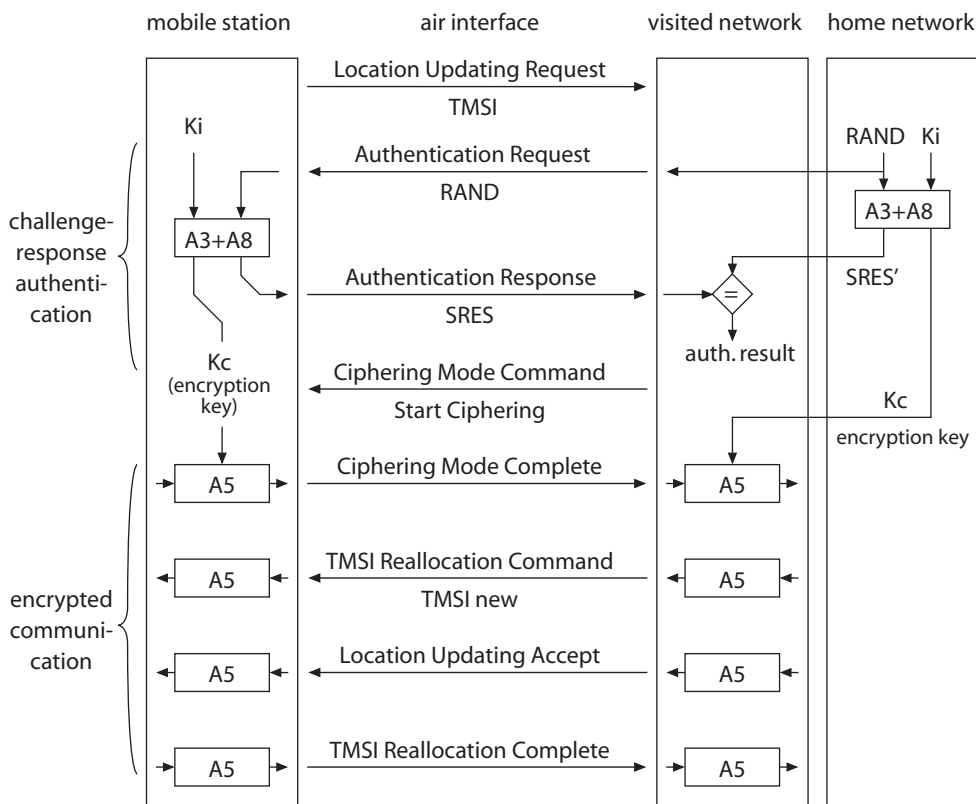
mobile station

air interface

visited network

home network

Location Updating Request

TMSI

Ki

RAND Ki

Authentication Request

RAND

A3+A8

challenge-response authentication

A3+A8

Authentication Response

SRES

=

SRES'

auth. result

Kc (encryption key)

Ciphering Mode Command

Start Ciphering

Kc

encryption key

A5

Ciphering Mode Complete

A5

A5

TMSI Reallocation Command

TMSI new

A5

encrypted communication

A5

Location Updating Accept

A5

A5

TMSI Reallocation Complete

A5